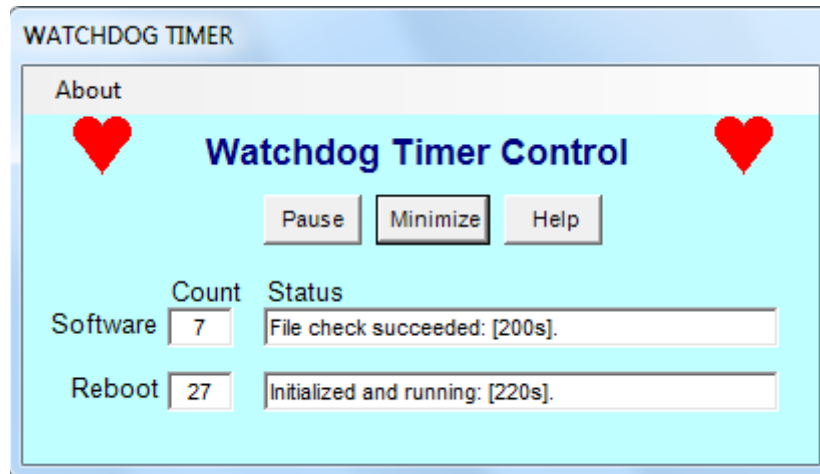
WATCHDOG TIMER

About

Watchdog Timer Control

Pause Minimize Help

| | Count | Status |
|---|---|---|
| Software | 7 | File check succeeded: [200s]. |
| Reboot | 27 | Initialized and running: [220s]. |